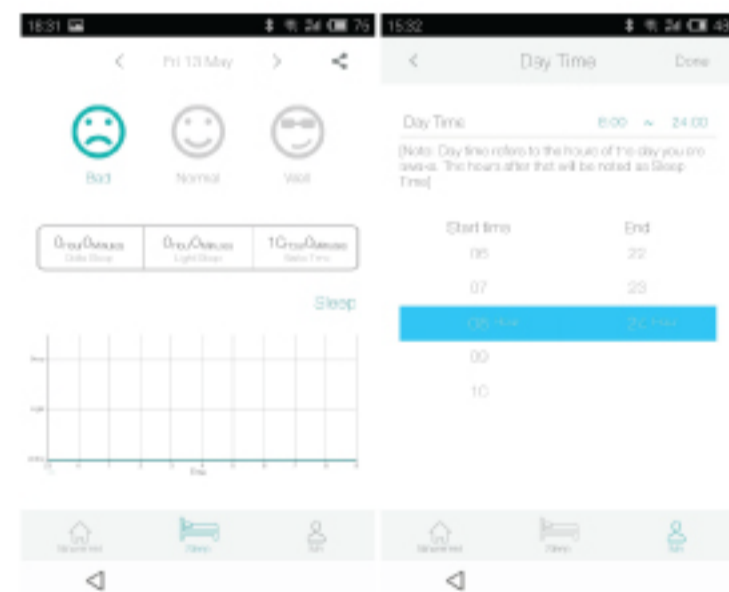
18:31

Fri 13 May

Bad Normal Well

0Hour0Minutes
Deep Sleep

0Hour0Minutes
Light Sleep

10Hour0Minutes
Wake Time

Sleep

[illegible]

15:32

Day Time Done

Day Time 8:00 ~ 24:00

[Note: Day time refers to the hours of the day you are awake. The hours after that will be noted as Sleep Time]

Start time End
06 22
07 23
08 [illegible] 24 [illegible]
09
10

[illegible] Sleep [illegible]